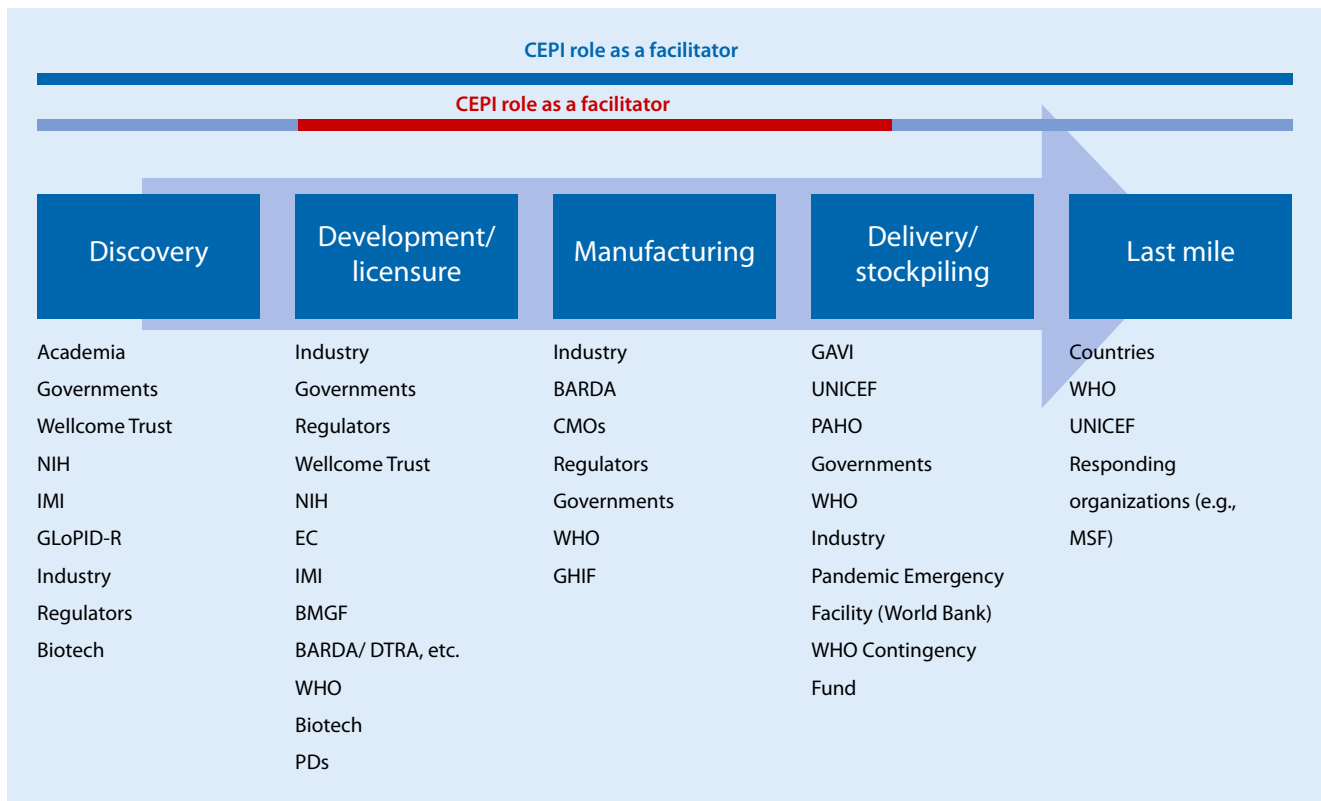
CEPI role as a facilitator

CEPI role as a facilitator

Discovery

Development/ licensure

Manufacturing

Delivery/ stockpiling

Last mile

Academia
Governments
Wellcome Trust
NIH
IMI
GLoPID-R
Industry
Regulators
Biotech

Industry
Governments
Regulators
Wellcome Trust
NIH
EC
IMI
BMGF
BARDA/ DTRA, etc.
WHO
Biotech
PDs

Industry
BARDA
CMOs
Regulators
Governments
WHO
GHIF

GAVI
UNICEF
PAHO
Governments
WHO
Industry
Pandemic Emergency Facility (World Bank)
WHO Contingency Fund

Countries
WHO
UNICEF
Responding organizations (e.g., MSF)